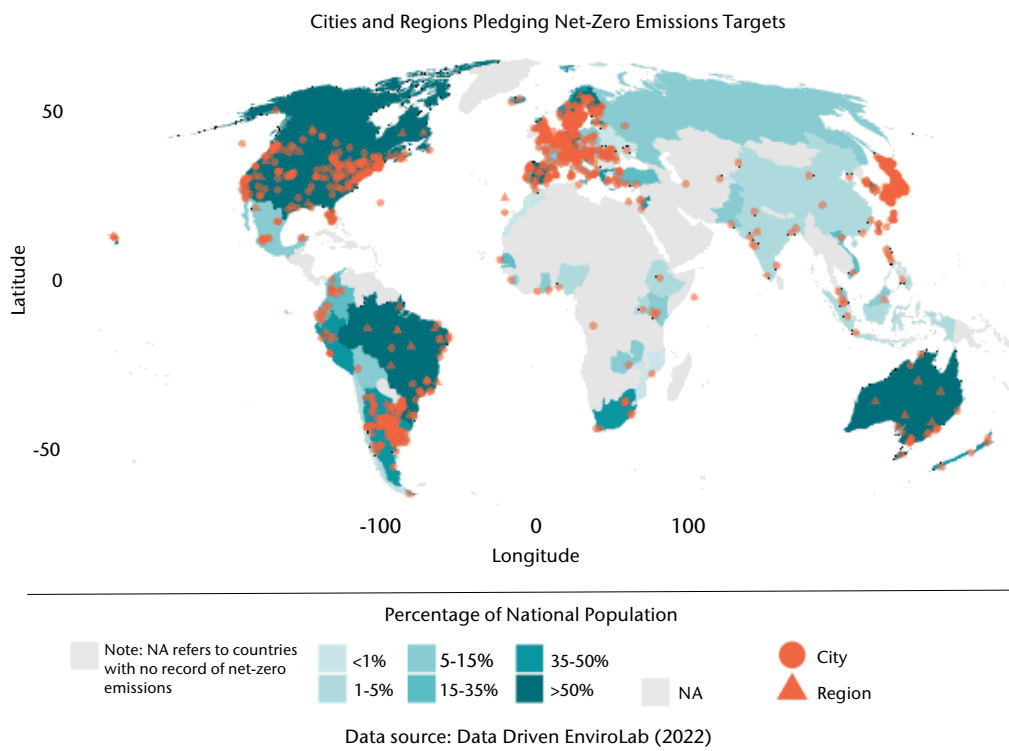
Cities and Regions Pledging Net-Zero Emissions Targets

50

0

-50

Latitude

-100

0

100

Longitude

Percentage of National Population

Note: NA refers to countries with no record of net-zero emissions

<1%

1-5%

5-15%

15-35%

35-50%

>50%

NA

City

Region

Data source: Data Driven EnviroLab (2022)